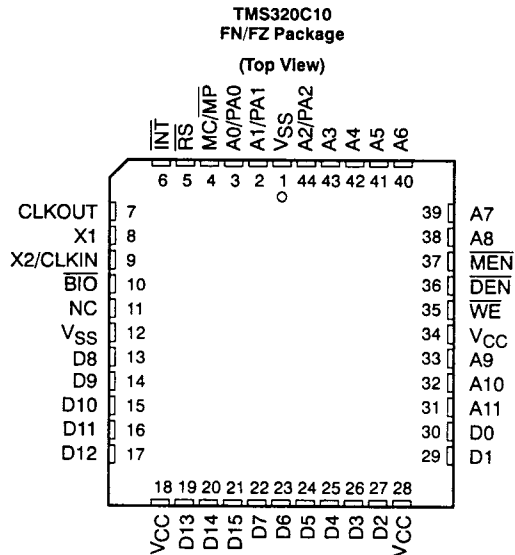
TMS320C10
FN/FZ Package

(Top View)

$\overline{INT}$ $\overline{RS}$ MC/$\overline{MP}$ A0/PA0 A1/PA1 $V_{SS}$ A2/PA2 A3 A4 A5 A6

6 5 4 3 2 1 44 43 42 41 40

CLKOUT 7
X1 8
X2/CLKIN 9
$\overline{BIO}$ 10
NC 11
$V_{SS}$ 12
D8 13
D9 14
D10 15
D11 16
D12 17

39 A7
38 A8
37 $\overline{MEN}$
36 $\overline{DEN}$
35 $\overline{WE}$
34 $V_{CC}$
33 A9
32 A10
31 A11
30 D0
29 D1

18 19 20 21 22 23 24 25 26 27 28

$V_{CC}$ D13 D14 D15 D7 D6 D5 D4 D3 D2 $V_{CC}$